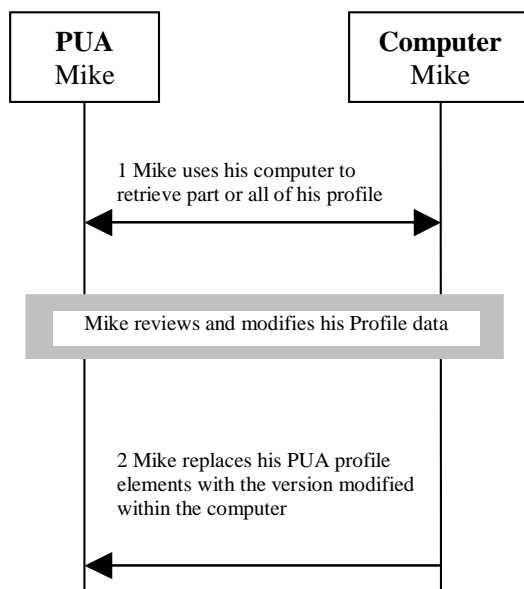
**PUA**
Mike

**Computer**
Mike

1 Mike uses his computer to retrieve part or all of his profile

Mike reviews and modifies his Profile data

2 Mike replaces his PUA profile elements with the version modified within the computer